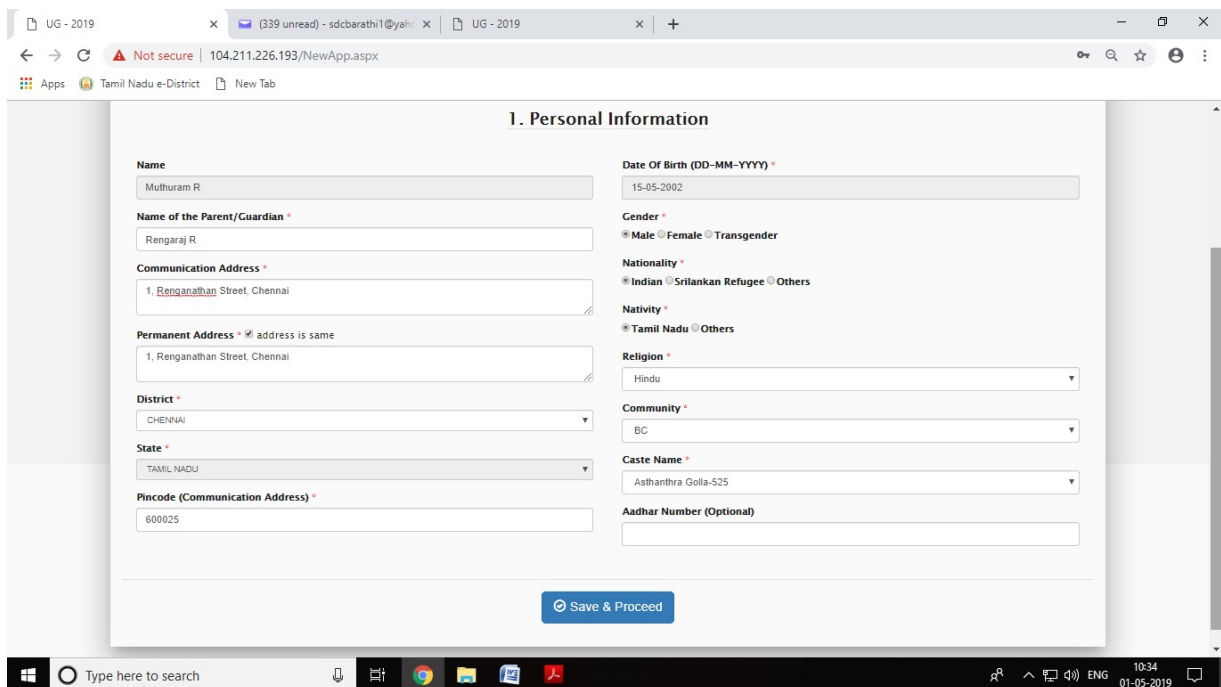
UG - 2019 ×
(339 unread) - sdcbarathi1@yah ×
UG - 2019 ×
+

Not secure | 104.211.226.193/NewApp.aspx

Apps Tamil Nadu e-District New Tab

1. Personal Information

Name
Muthuram R

Name of the Parent/Guardian *
Rengaraj R

Communication Address *
1, Renganathan Street, Chennai

Permanent Address * address is same
1, Renganathan Street, Chennai

District *
CHENNAI

State *
TAMIL NADU

Pincode (Communication Address) *
600025

Date Of Birth (DD-MM-YYYY) *
15-05-2002

Gender *
Male Female Transgender

Nationality *
Indian Srilankan Refugee Others

Nativity *
Tamil Nadu Others

Religion *
Hindu

Community *
BC

Caste Name *
Asthanthra Golla-525

Aadhar Number (Optional)

Save & Proceed

Type here to search

ENG 10:34 01-05-2019